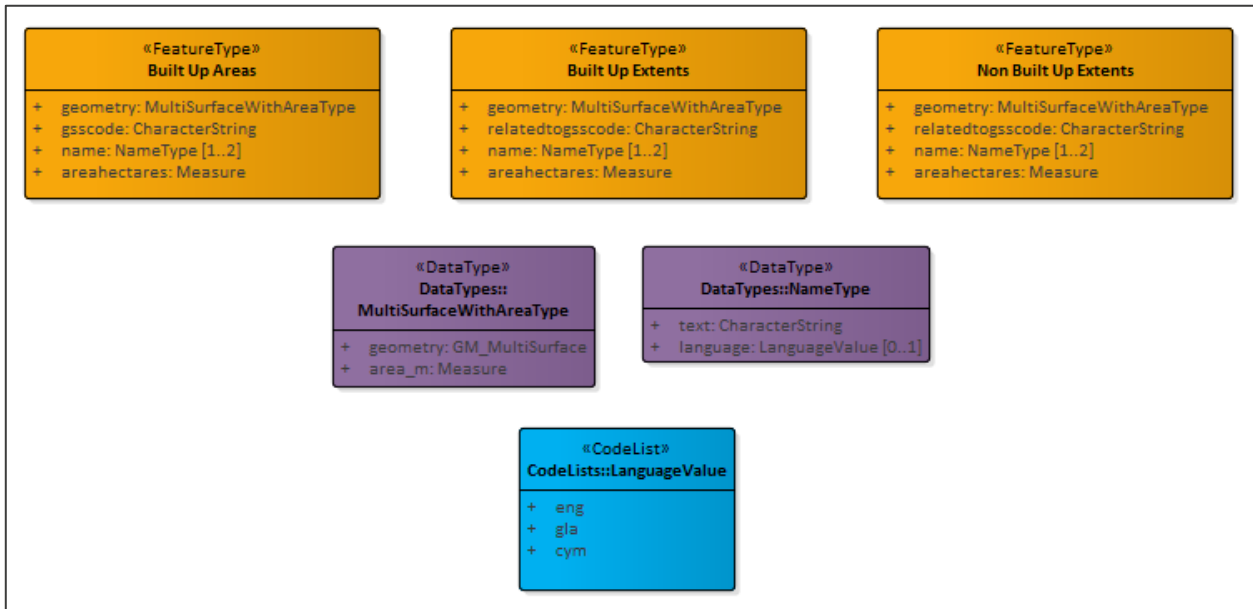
«FeatureType»
Built Up Areas

+ geometry: MultiSurfaceWithAreaType
+ gsscode: CharacterString
+ name: NameType [1..2]
+ areahectares: Measure

«FeatureType»
Built Up Extents

+ geometry: MultiSurfaceWithAreaType
+ relatedtogsscode: CharacterString
+ name: NameType [1..2]
+ areahectares: Measure

«FeatureType»
Non Built Up Extents

+ geometry: MultiSurfaceWithAreaType
+ relatedtogsscode: CharacterString
+ name: NameType [1..2]
+ areahectares: Measure

«DataType»
DataTypes::
MultiSurfaceWithAreaType

+ geometry: GM_MultiSurface
+ area_m: Measure

«DataType»
DataTypes::NameType

+ text: CharacterString
+ language: LanguageValue [0..1]

«CodeList»
CodeLists::LanguageValue

+ eng
+ gla
+ cym